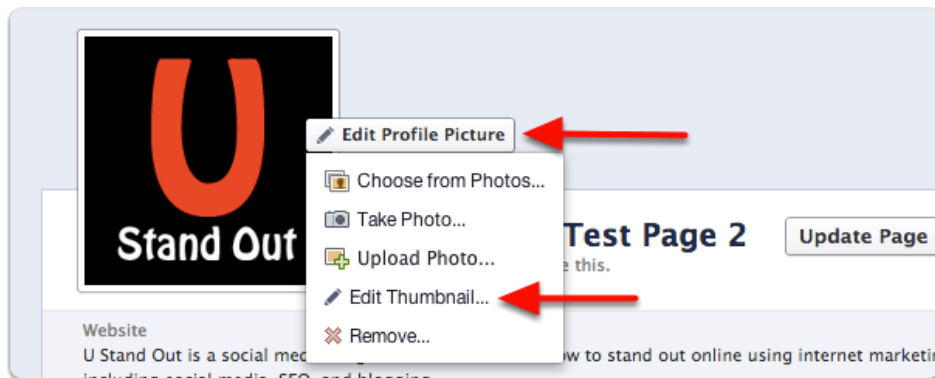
U
Stand Out

Edit Profile Picture

Choose from Photos...
Take Photo...
Upload Photo...
Edit Thumbnail...
Remove...

Test Page 2
e this.

Update Page

Website
U Stand Out is a social med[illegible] w to stand out online using internet marketin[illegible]
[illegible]